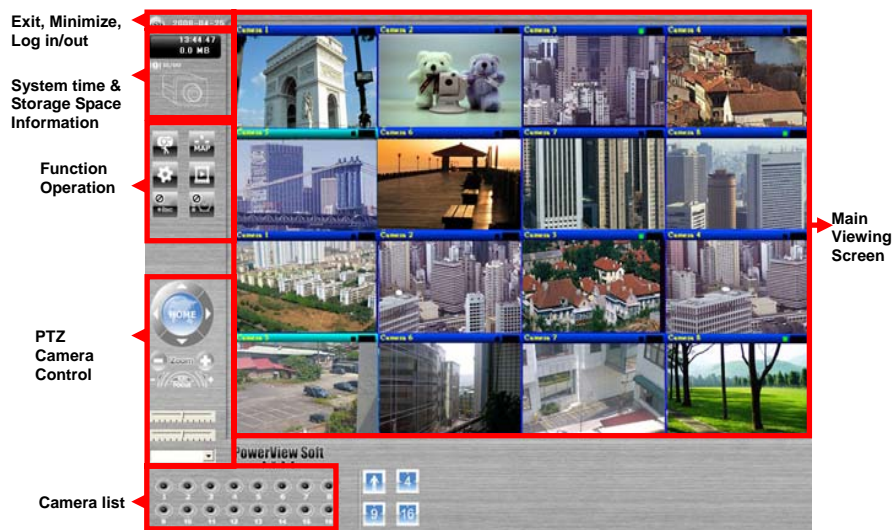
Exit, Minimize, Log in/out

System time & Storage Space Information

Function Operation

PTZ Camera Control

Camera list

Main Viewing Screen

2008-04-25

13:44:47

0.0 MB

MAP

HOME

Zoom

Focus

Camera 1

Camera 2

Camera 3

Camera 4

Camera 5

Camera 6

Camera 7

Camera 8

Camera 1

Camera 2

Camera 3

Camera 4

Camera 5

Camera 6

Camera 7

Camera 8

PowerView Soft

1 2 3 4 5 6 7 8

9 10 11 12 13 14 15 16

1 4

9 16